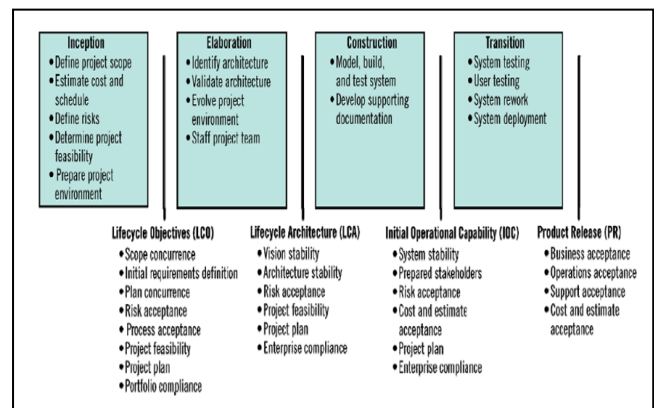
Inception
• Define project scope
• Estimate cost and schedule
• Define risks
• Determine project feasibility
• Prepare project environment

Elaboration
• Identify architecture
• Validate architecture
• Evolve project environment
• Staff project team

Construction
• Model, build, and test system
• Develop supporting documentation

Transition
• System testing
• User testing
• System rework
• System deployment

Lifecycle Objectives (LCO)
• Scope concurrence
• Initial requirements definition
• Plan concurrence
• Risk acceptance
• Process acceptance
• Project feasibility
• Project plan
• Portfolio compliance

Lifecycle Architecture (LCA)
• Vision stability
• Architecture stability
• Risk acceptance
• Project feasibility
• Project plan
• Enterprise compliance

Initial Operational Capability (IOC)
• System stability
• Prepared stakeholders
• Risk acceptance
• Cost and estimate acceptance
• Project plan
• Enterprise compliance

Product Release (PR)
• Business acceptance
• Operations acceptance
• Support acceptance
• Cost and estimate acceptance